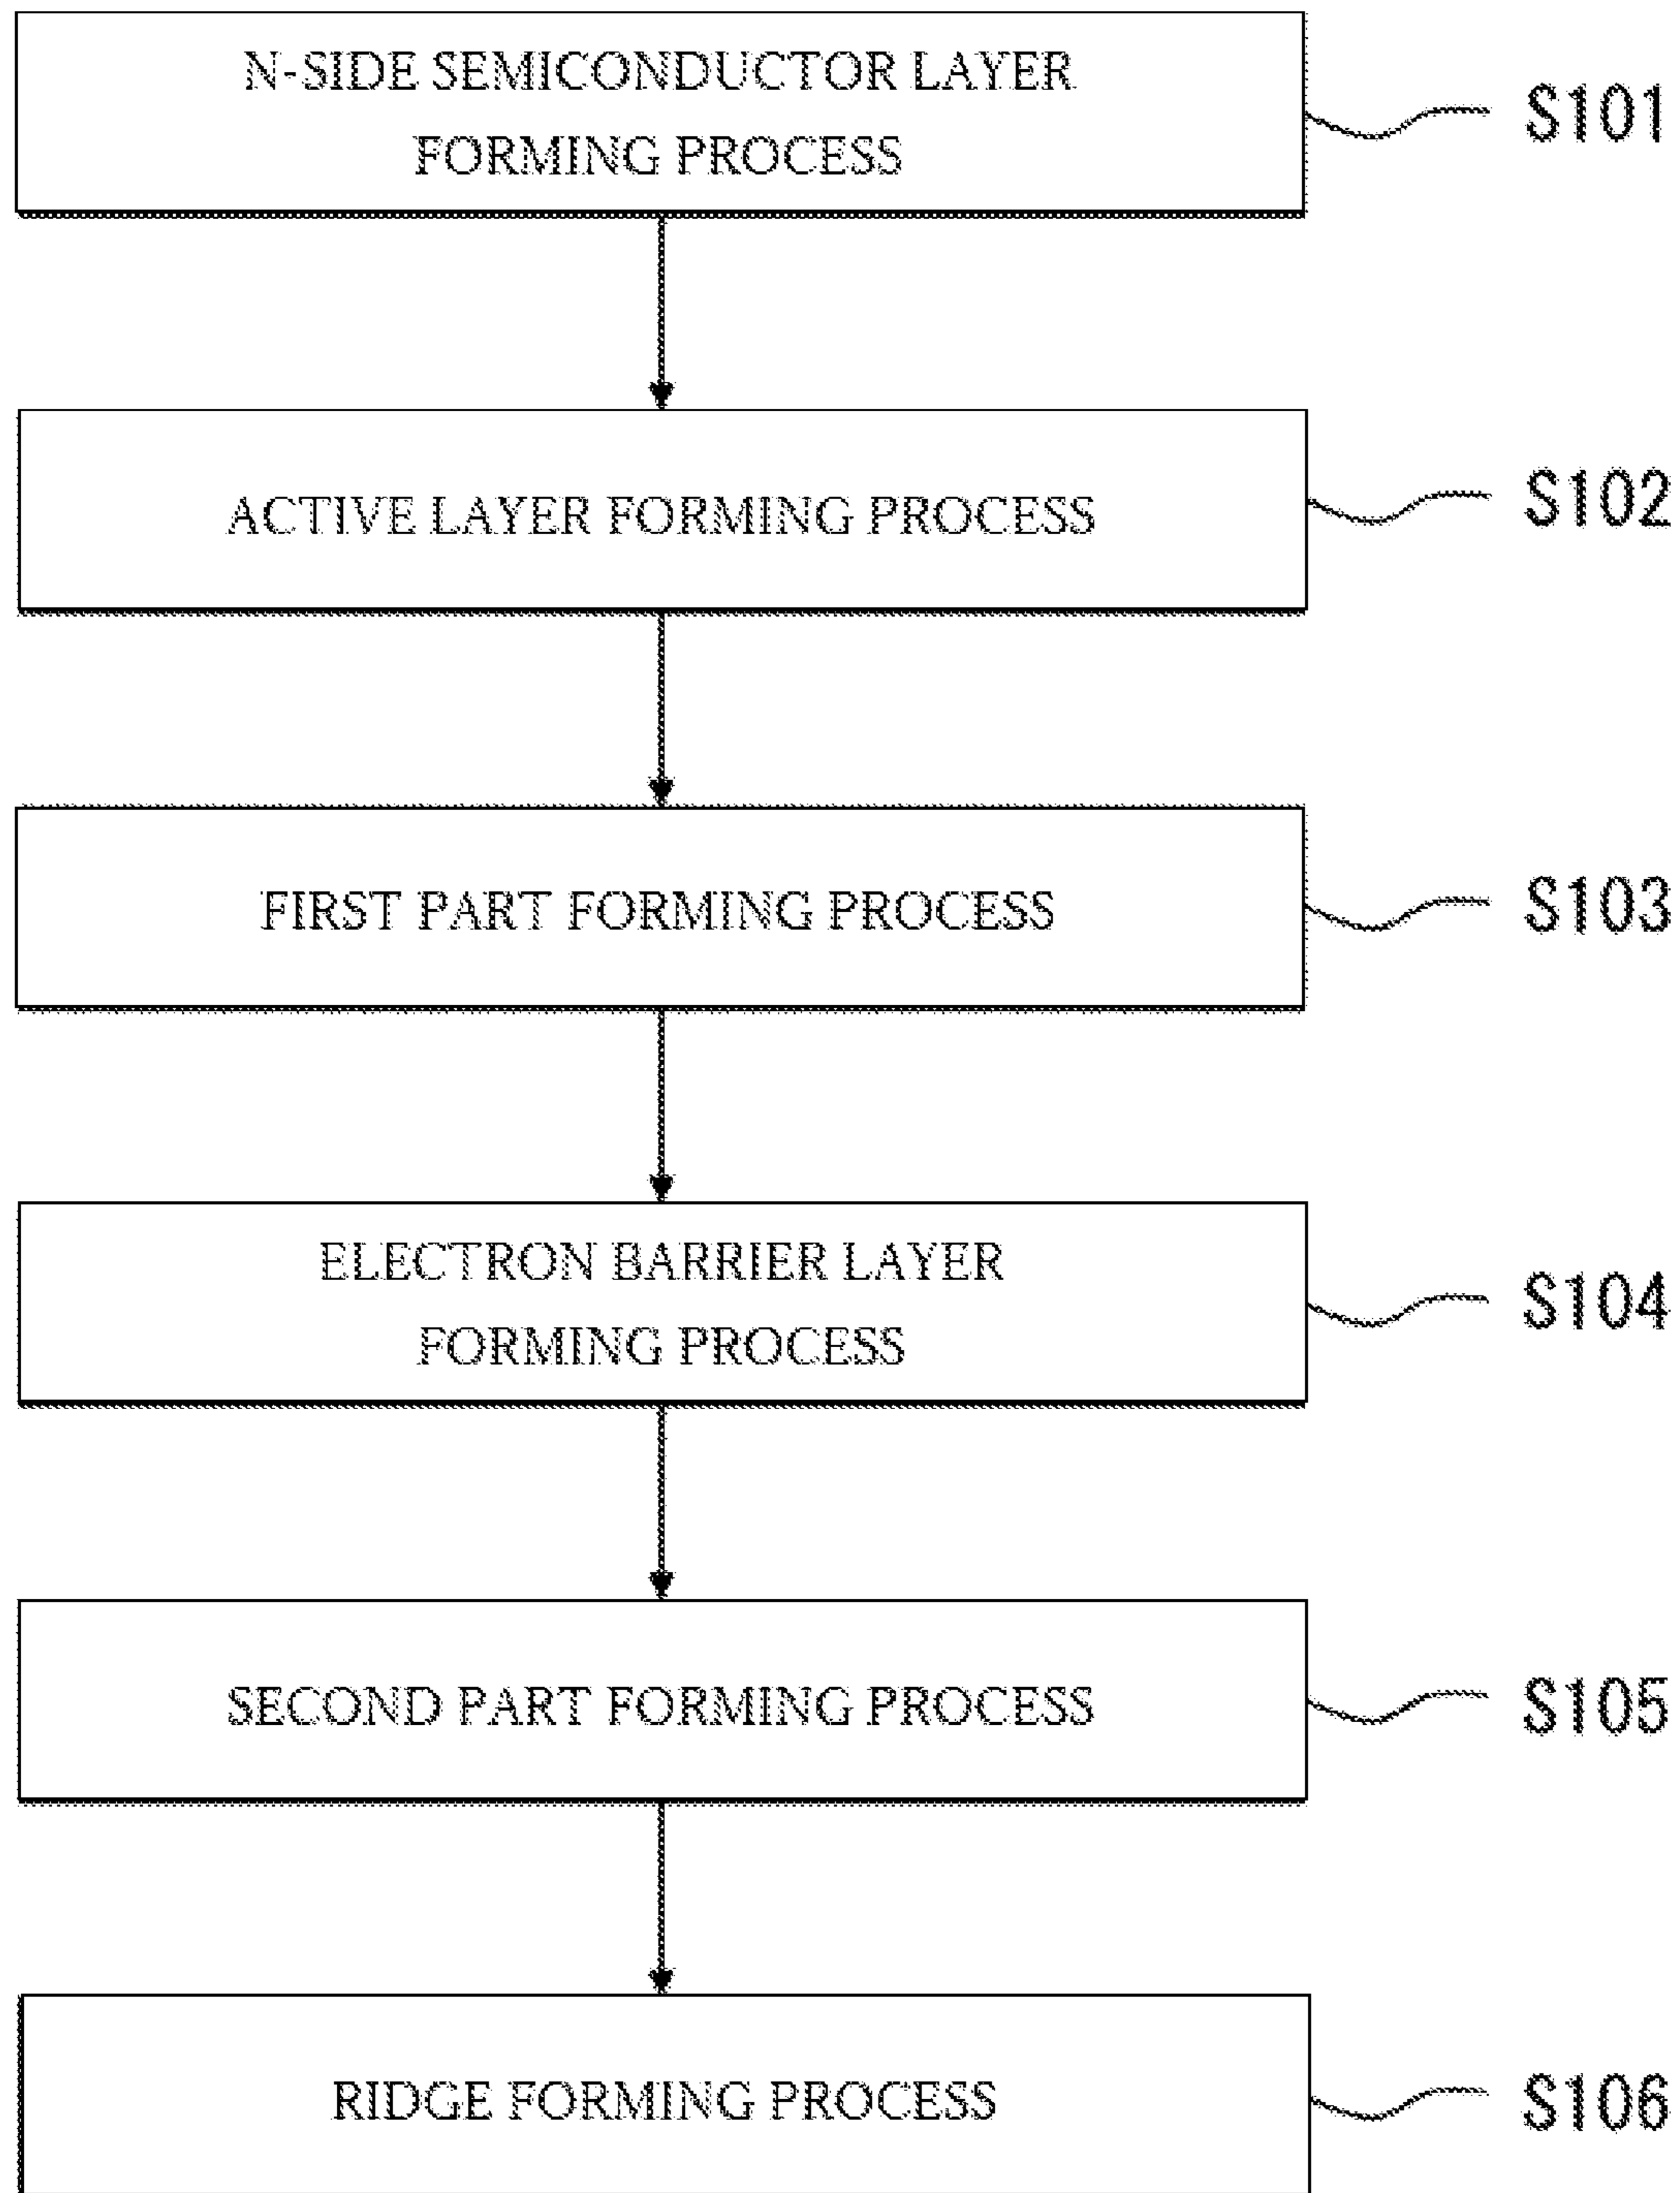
N-SIDE SEMICONDUCTOR LAYER FORMING PROCESS

S101

ACTIVE LAYER FORMING PROCESS

S102

FIRST PART FORMING PROCESS

S103

ELECTRON BARRIER LAYER FORMING PROCESS

S104

SECOND PART FORMING PROCESS

S105

RIDGE FORMING PROCESS

S106